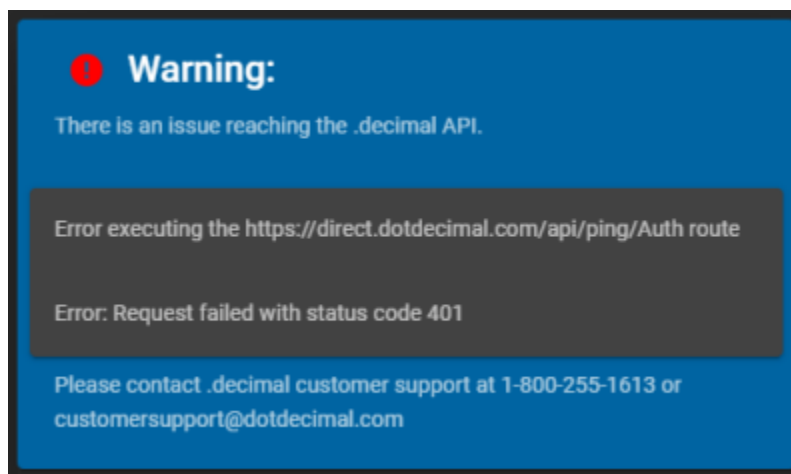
Warning:

There is an issue reaching the .decimal API.

Error executing the https://direct.dotdecimal.com/api/ping/Auth route

Error: Request failed with status code 401

Please contact .decimal customer support at 1-800-255-1613 or customersupport@dotdecimal.com